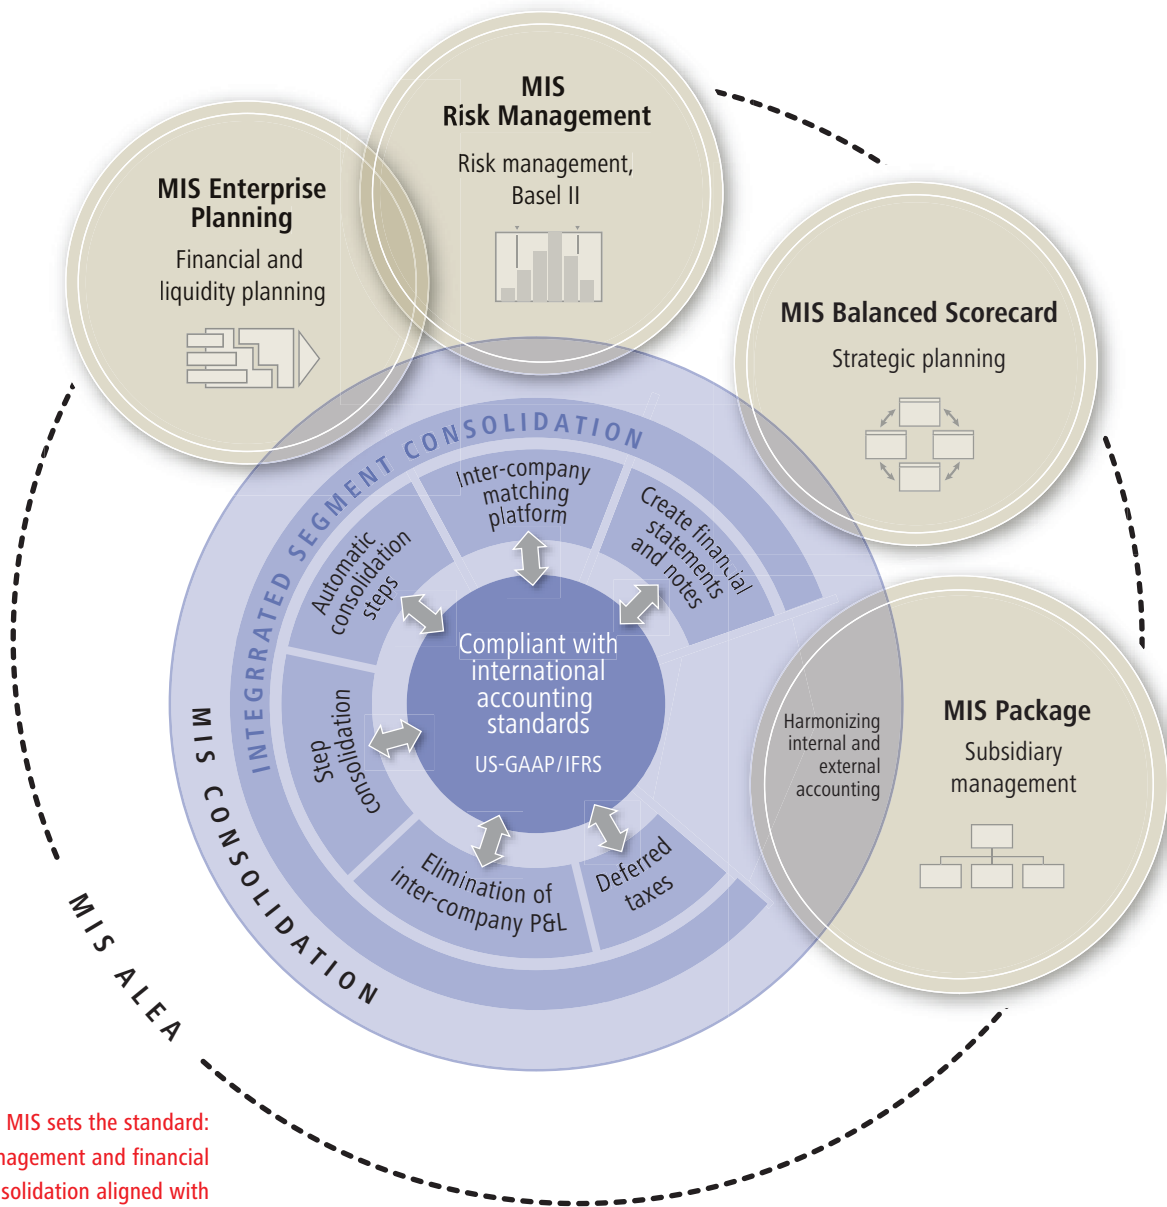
MIS
Risk Management
Risk management,
Basel II

MIS Enterprise Planning
Financial and liquidity planning

MIS Balanced Scorecard
Strategic planning

INTEGRRATED SEGMENT CONSOLIDATION

Inter-company matching platform

Create financial statements and notes

Automatic consolidation steps

Step consolidation

Compliant with international accounting standards
US-GAAP/IFRS

Elimination of inter-company P&L

Deferred taxes

MIS CONSOLIDATION

Harmonizing internal and external accounting

MIS Package
Subsidiary management

MIS ALEA

MIS sets the standard:
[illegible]agement and financial
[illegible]solidation aligned with